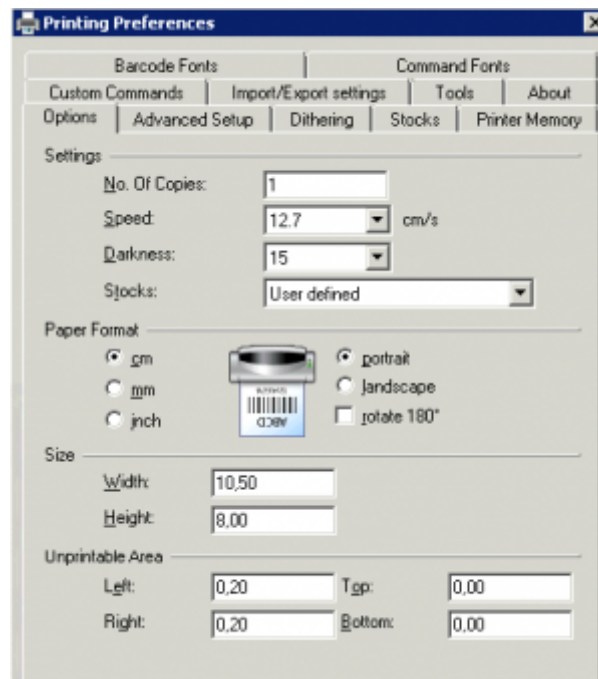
Printing Preferences

Barcode Fonts | Command Fonts
Custom Commands | Import/Export settings | Tools | About
Options | Advanced Setup | Dithering | Stocks | Printer Memory

Settings

No. Of Copies: 1
Speed: 12.7 cm/s
Darkness: 15
Stocks: User defined

Paper Format

cm
mm
inch

ABCD

portrait
landscape
rotate 180°

Size

Width: 10,50
Height: 8,00

Unprintable Area

Left: 0,20
Top: 0,00
Right: 0,20
Bottom: 0,00